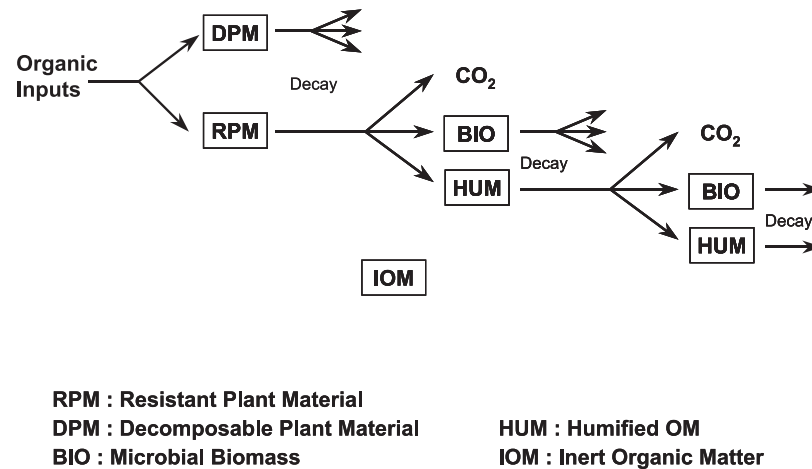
Organic Inputs

DPM

RPM

Decay

$CO_2$

BIO

HUM

Decay

$CO_2$

BIO

HUM

Decay

IOM

RPM : Resistant Plant Material
DPM : Decomposable Plant Material
BIO : Microbial Biomass

HUM : Humified OM
IOM : Inert Organic Matter